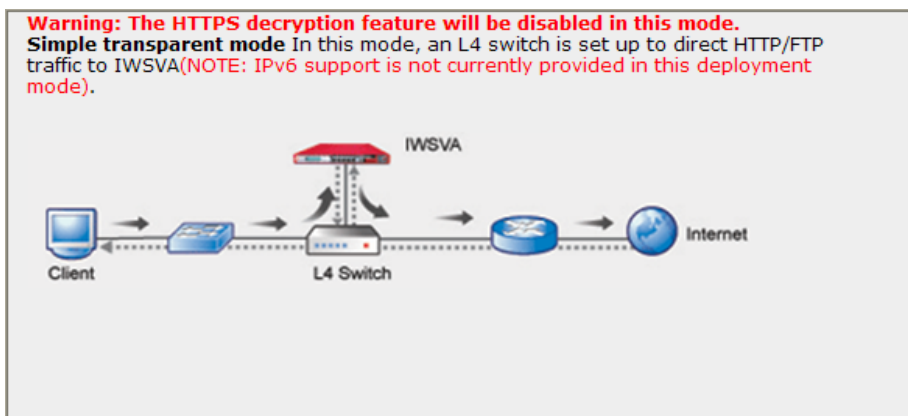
Warning: The HTTPS decryption feature will be disabled in this mode.
Simple transparent mode In this mode, an L4 switch is set up to direct HTTP/FTP traffic to IWSVA(NOTE: IPv6 support is not currently provided in this deployment mode).

IWSVA

Client

L4 Switch

Internet